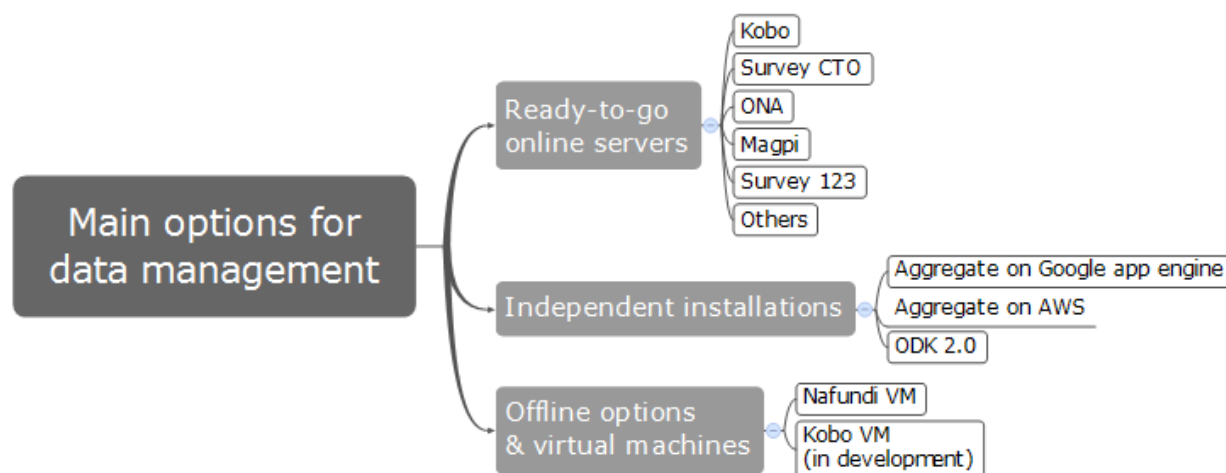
Main options for data management

Ready-to-go online servers

Kobo

Survey CTO

ONA

Magpi

Survey 123

Others

Independent installations

Aggregate on Google app engine

Aggregate on AWS

ODK 2.0

Offline options & virtual machines

Nafundi VM

Kobo VM (in development)